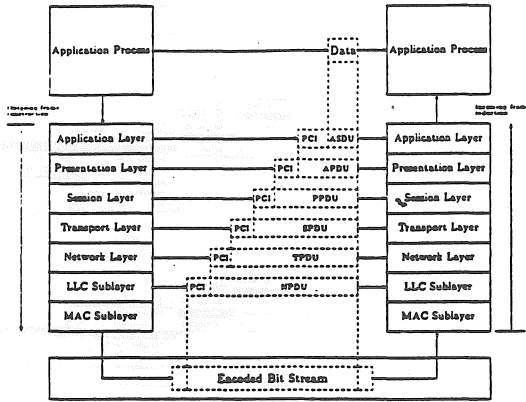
Application Process

Data

Application Process

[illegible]

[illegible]

Application Layer

PCI

ASDU

Application Layer

Presentation Layer

PCI

APDU

Presentation Layer

Session Layer

PCI

PPDU

Session Layer

Transport Layer

PCI

SPDU

Transport Layer

Network Layer

PCI

TPDU

Network Layer

LLC Sublayer

PCI

NPDU

LLC Sublayer

MAC Sublayer

MAC Sublayer

Encoded Bit Stream